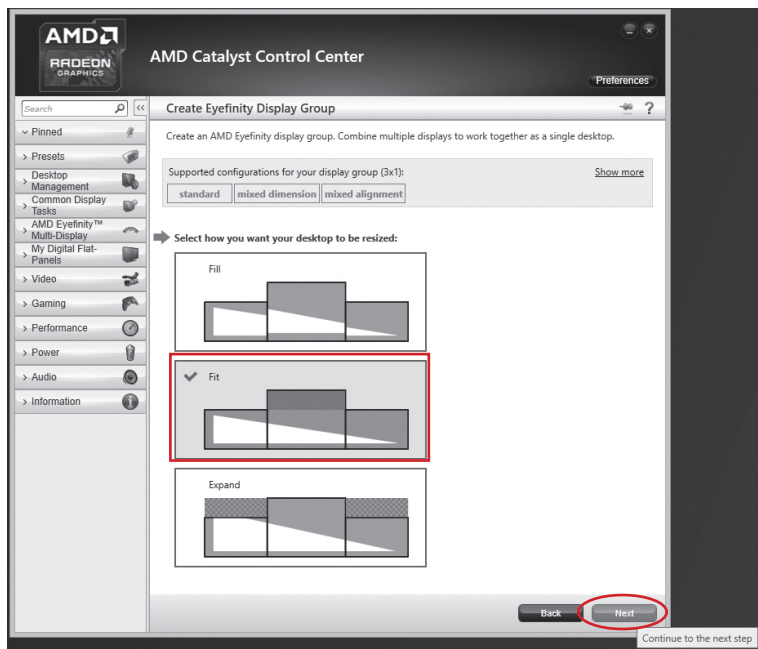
AMD
RADEON
GRAPHICS

AMD Catalyst Control Center

Preferences

Search

Pinned

Presets

Desktop Management

Common Display Tasks

AMD Eyefinity™ Multi-Display

My Digital Flat-Panels

Video

Gaming

Performance

Power

Audio

Information

Create Eyefinity Display Group

?

Create an AMD Eyefinity display group. Combine multiple displays to work together as a single desktop.

Supported configurations for your display group (3x1):

Show more

standard | mixed dimension | mixed alignment

Select how you want your desktop to be resized:

Fill

Fit

Expand

Back

Next

Continue to the next step